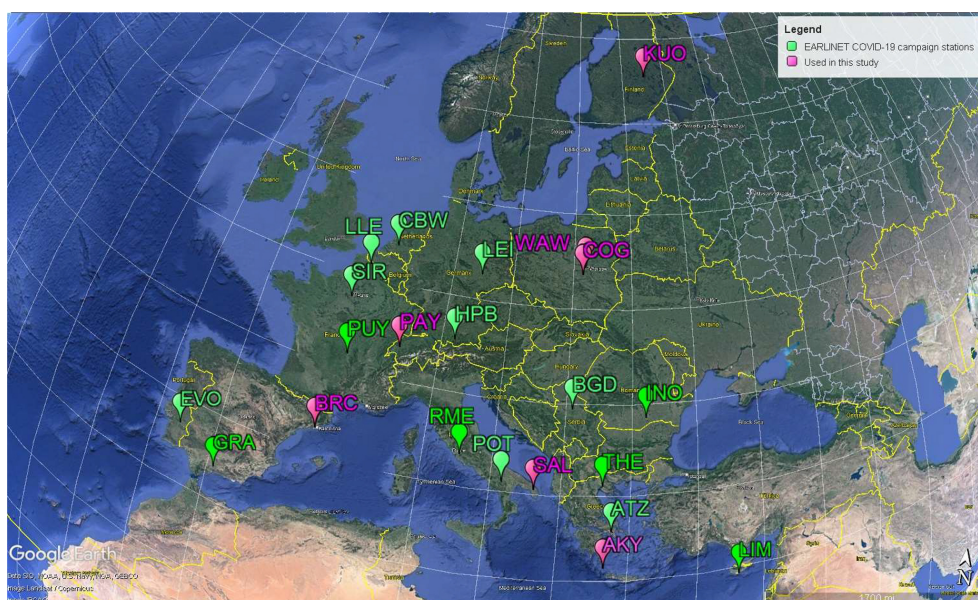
Legend
EARLINET COVID-19 campaign stations
Used in this study

KUO
LLE
CBW
LEI
WAW
COG
SIR
PUY
PAY
HPB
BGD
INO
EVO
BRC
GRA
RME
POT
SAL
THE
ATZ
AKY
LIM

Google Earth
Data SIO, NOAA, U.S. Navy, NGA, GEBCO
Image Landsat / Copernicus
1700 mi
N